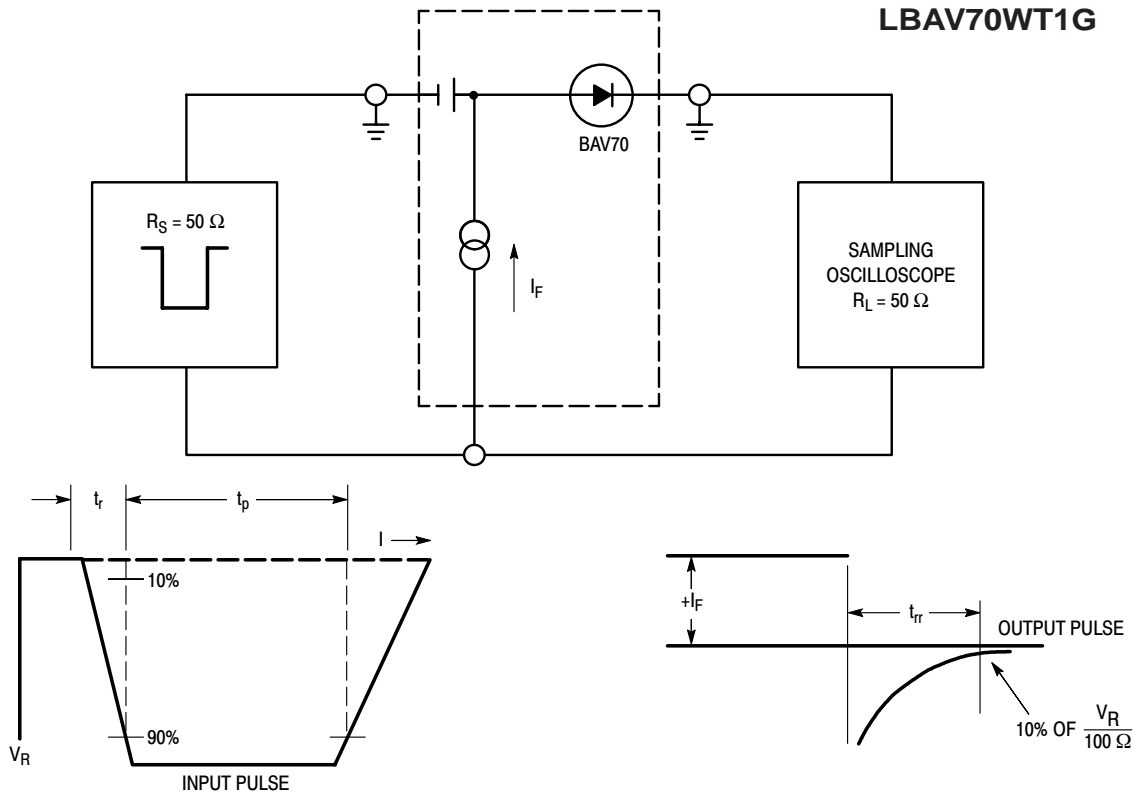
LBAV70WT1G

BAV70

$R_S = 50\ \Omega$

$I_F$

SAMPLING OSCILLOSCOPE $R_L = 50\ \Omega$

$t_r$

$t_p$

$I$

10%

90%

$V_R$

INPUT PULSE

$+I_F$

$t_{rr}$

OUTPUT PULSE

10% OF $\frac{V_R}{100\ \Omega}$